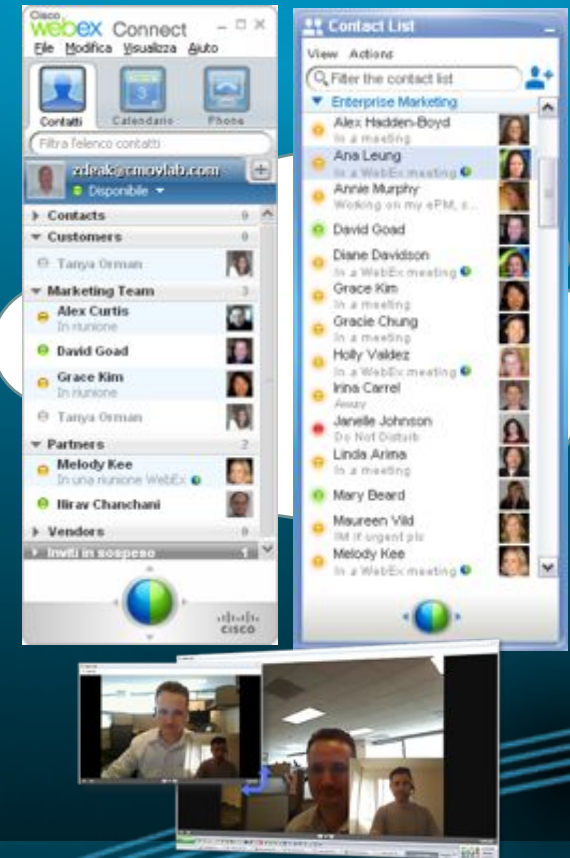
Cisco webex Connect

File Modifica Visualizza Aiuto

Contatti Calendario Phone

Filtra l'elenco contatti

zdeak@cmovlab.com
Disponibile

Contacts 0
Customers 0
Tanya Orman
Marketing Team 3
Alex Curtis
In riunione
David Goad
Grace Kim
In riunione
Tanya Orman
Partners 2
Melody Kee
In una riunione WebEx
Ilirav Chanchani
Vendors 0
Inviti in sospeso 1

cisco

Contact List

View Actions

Filter the contact list

Enterprise Marketing
Alex Hadden-Boyd
In a meeting
Ana Leung
In a WebEx meeting
Annie Murphy
Working on my ePM, s...
David Goad
Diane Davidson
In a WebEx meeting
Grace Kim
In a meeting
Gracie Chung
In a meeting
Holly Valdez
In a WebEx meeting
Irina Carrel
Away
Janelle Johnson
Do Not Disturb
Linda Arima
In a meeting
Mary Beard
Maureen Vild
IM if urgent plz
Melody Kee
In a WebEx meeting